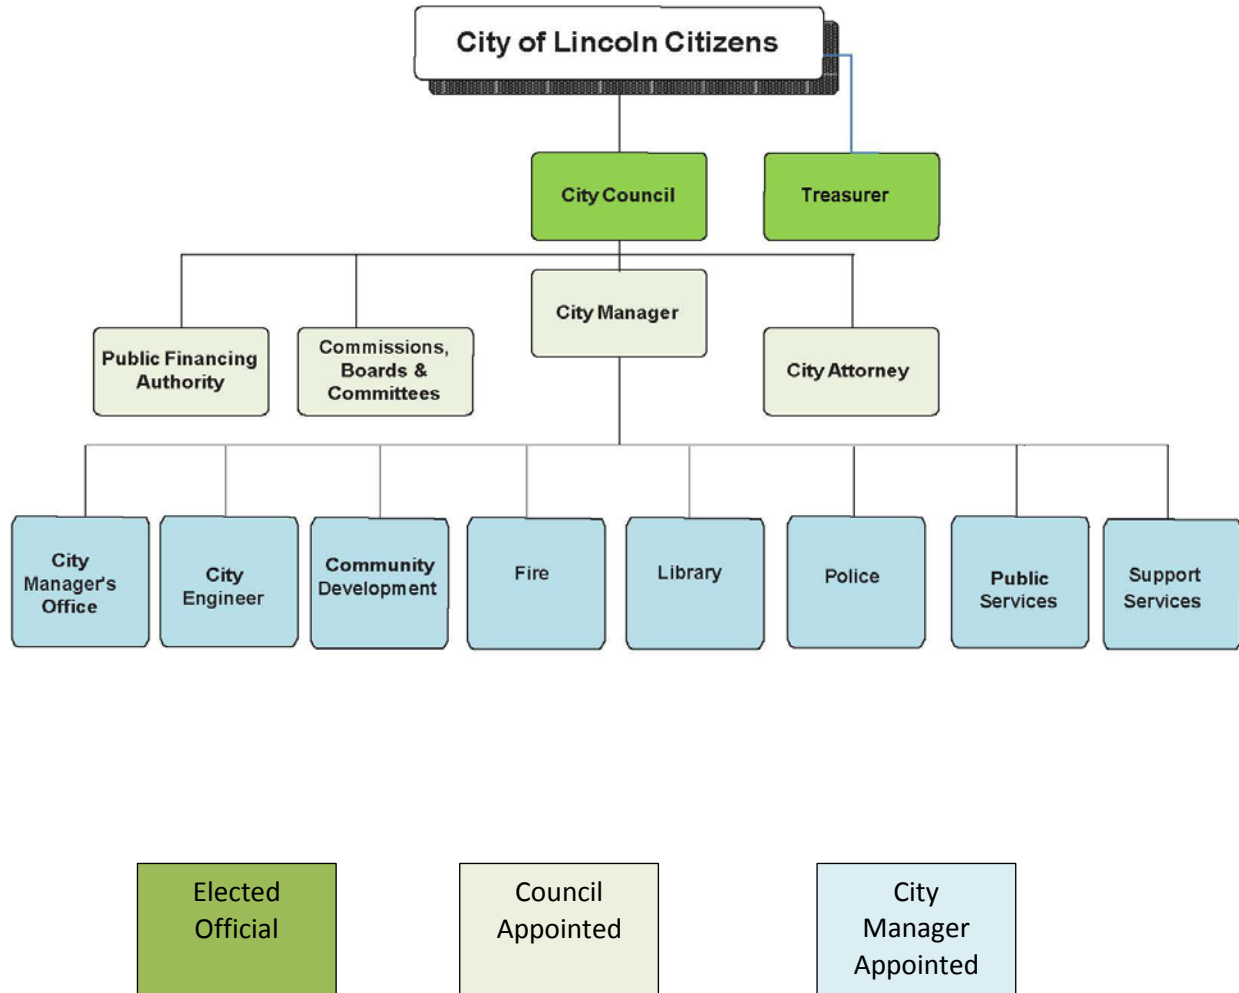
City of Lincoln Citizens

City Council

Treasurer

Public Financing Authority

Commissions, Boards & Committees

City Manager

City Attorney

City Manager's Office

City Engineer

Community Development

Fire

Library

Police

Public Services

Support Services

Elected Official

Council Appointed

City Manager Appointed